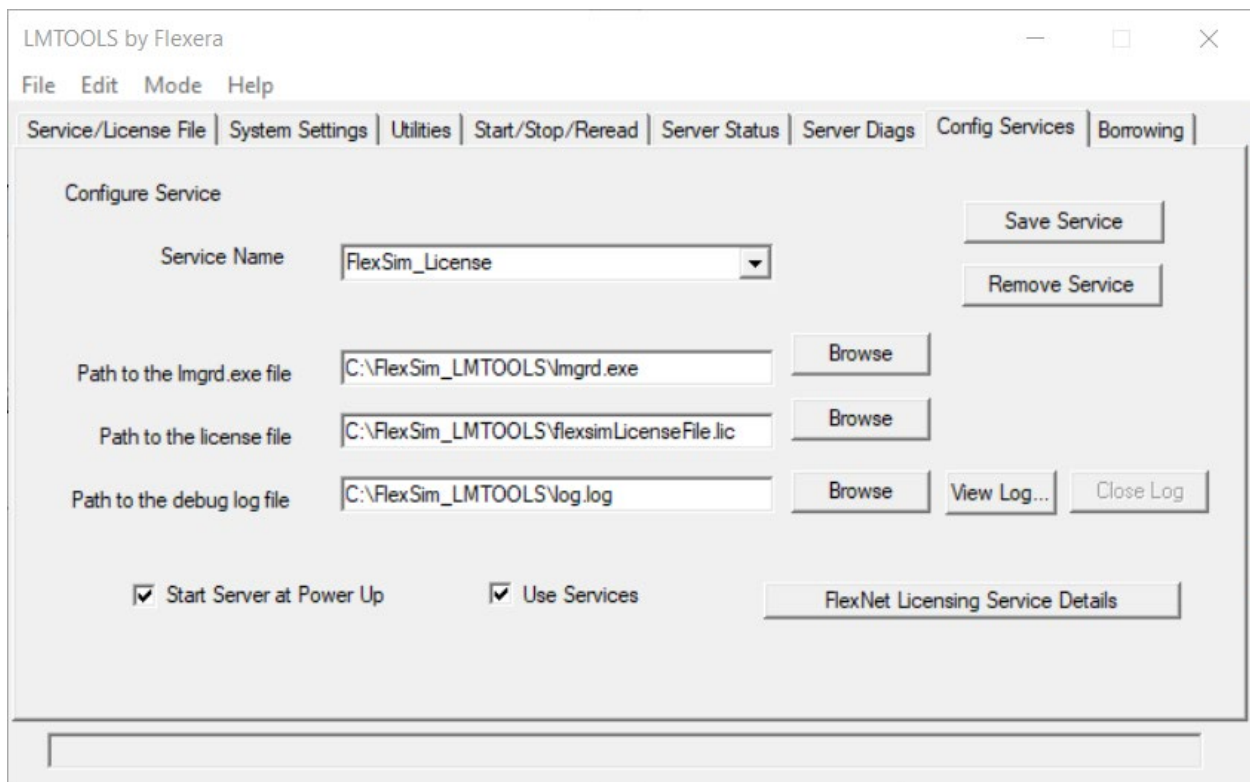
LMTOOLS by Flexera

File Edit Mode Help

Service/License File | System Settings | Utilities | Start/Stop/Reread | Server Status | Server Diags | Config Services | Borrowing

Configure Service

Save Service

Service Name FlexSim_License

Remove Service

Path to the lmgrd.exe file C:\FlexSim_LMTOOLS\lmgrd.exe Browse

Path to the license file C:\FlexSim_LMTOOLS\flexsimLicenseFile.lic Browse

Path to the debug log file C:\FlexSim_LMTOOLS\log.log Browse View Log... Close Log

Start Server at Power Up

Use Services

FlexNet Licensing Service Details